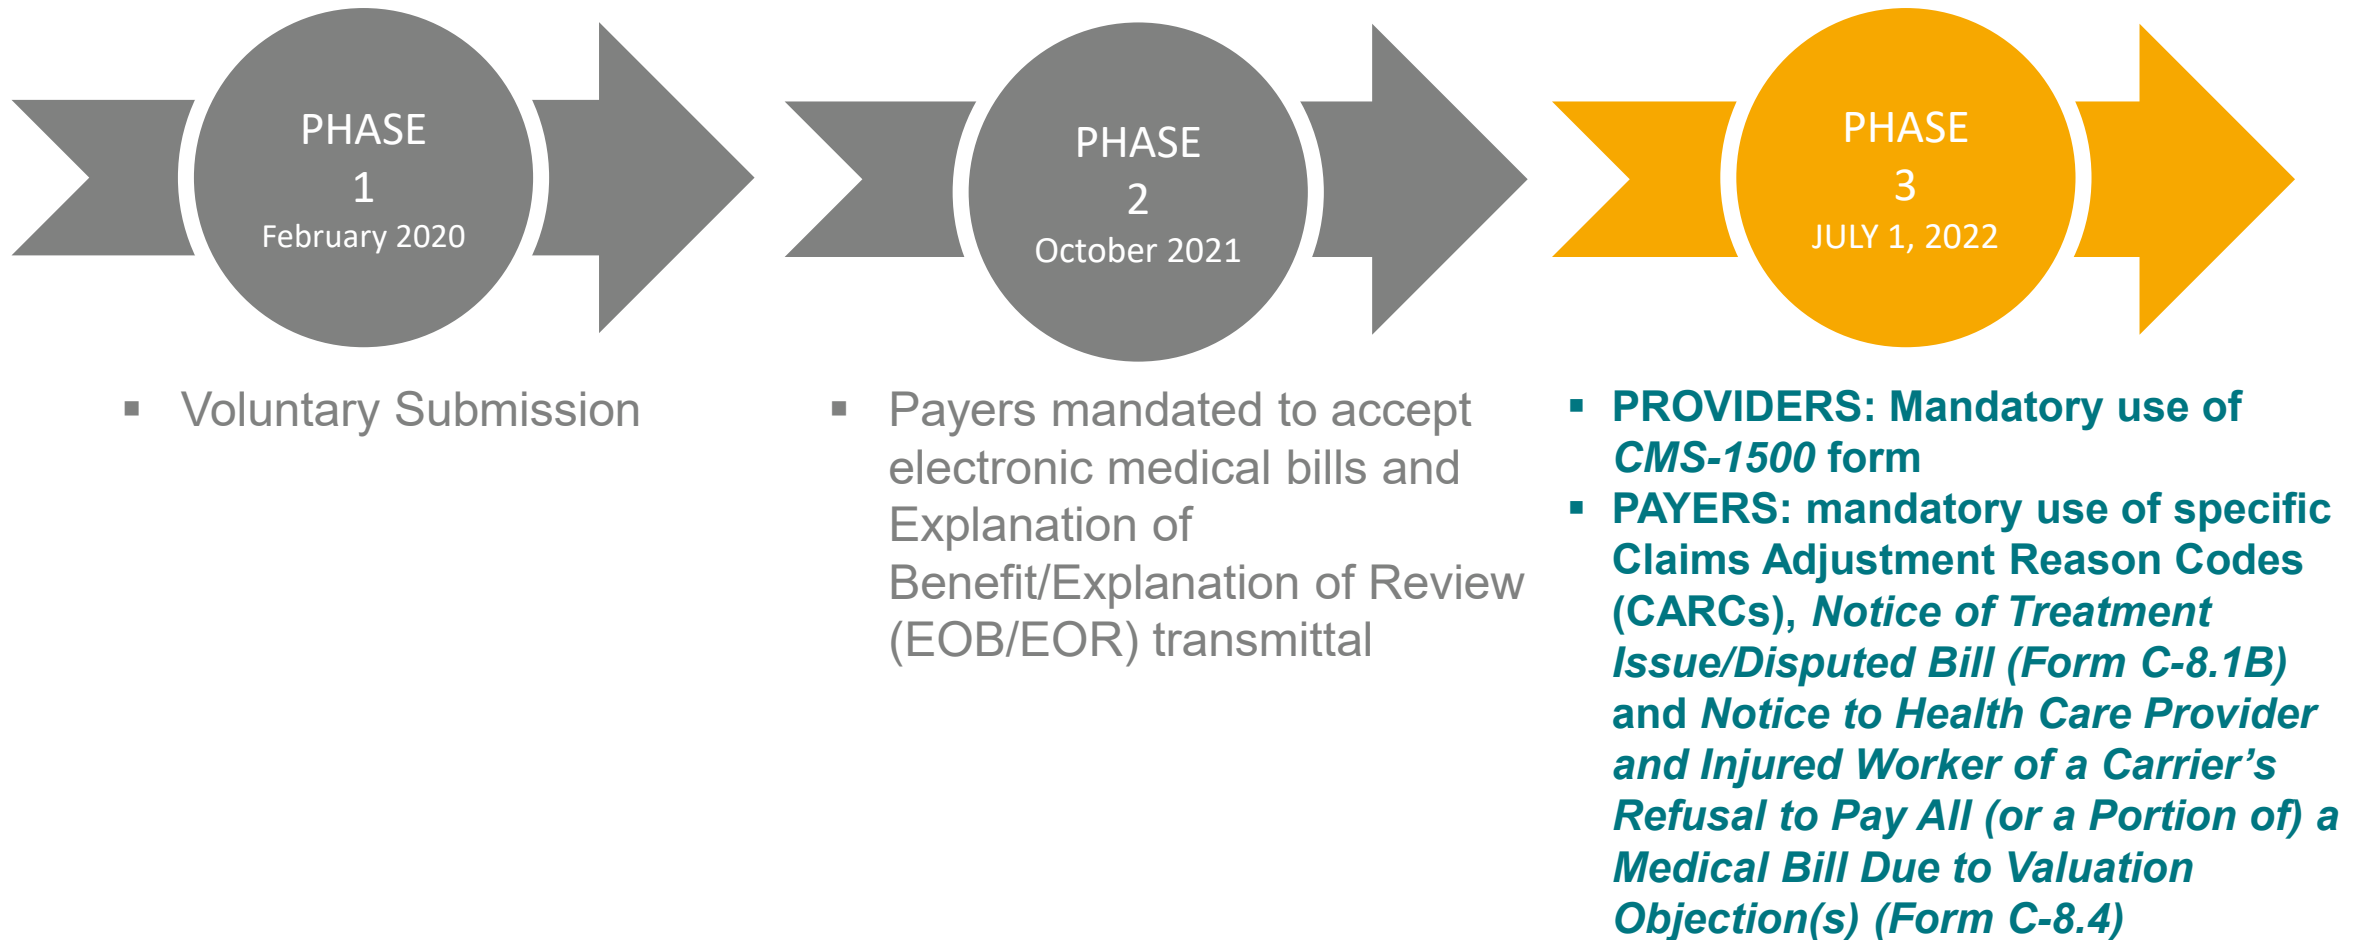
PHASE
1
February 2020

PHASE
2
October 2021

PHASE
3
JULY 1, 2022

▪ Voluntary Submission

▪ Payers mandated to accept electronic medical bills and Explanation of Benefit/Explanation of Review (EOB/EOR) transmittal

▪ PROVIDERS: Mandatory use of *CMS-1500* form

▪ PAYERS: mandatory use of specific Claims Adjustment Reason Codes (CARCs), *Notice of Treatment Issue/Disputed Bill (Form C-8.1B)* and *Notice to Health Care Provider and Injured Worker of a Carrier's Refusal to Pay All (or a Portion of) a Medical Bill Due to Valuation Objection(s) (Form C-8.4)*